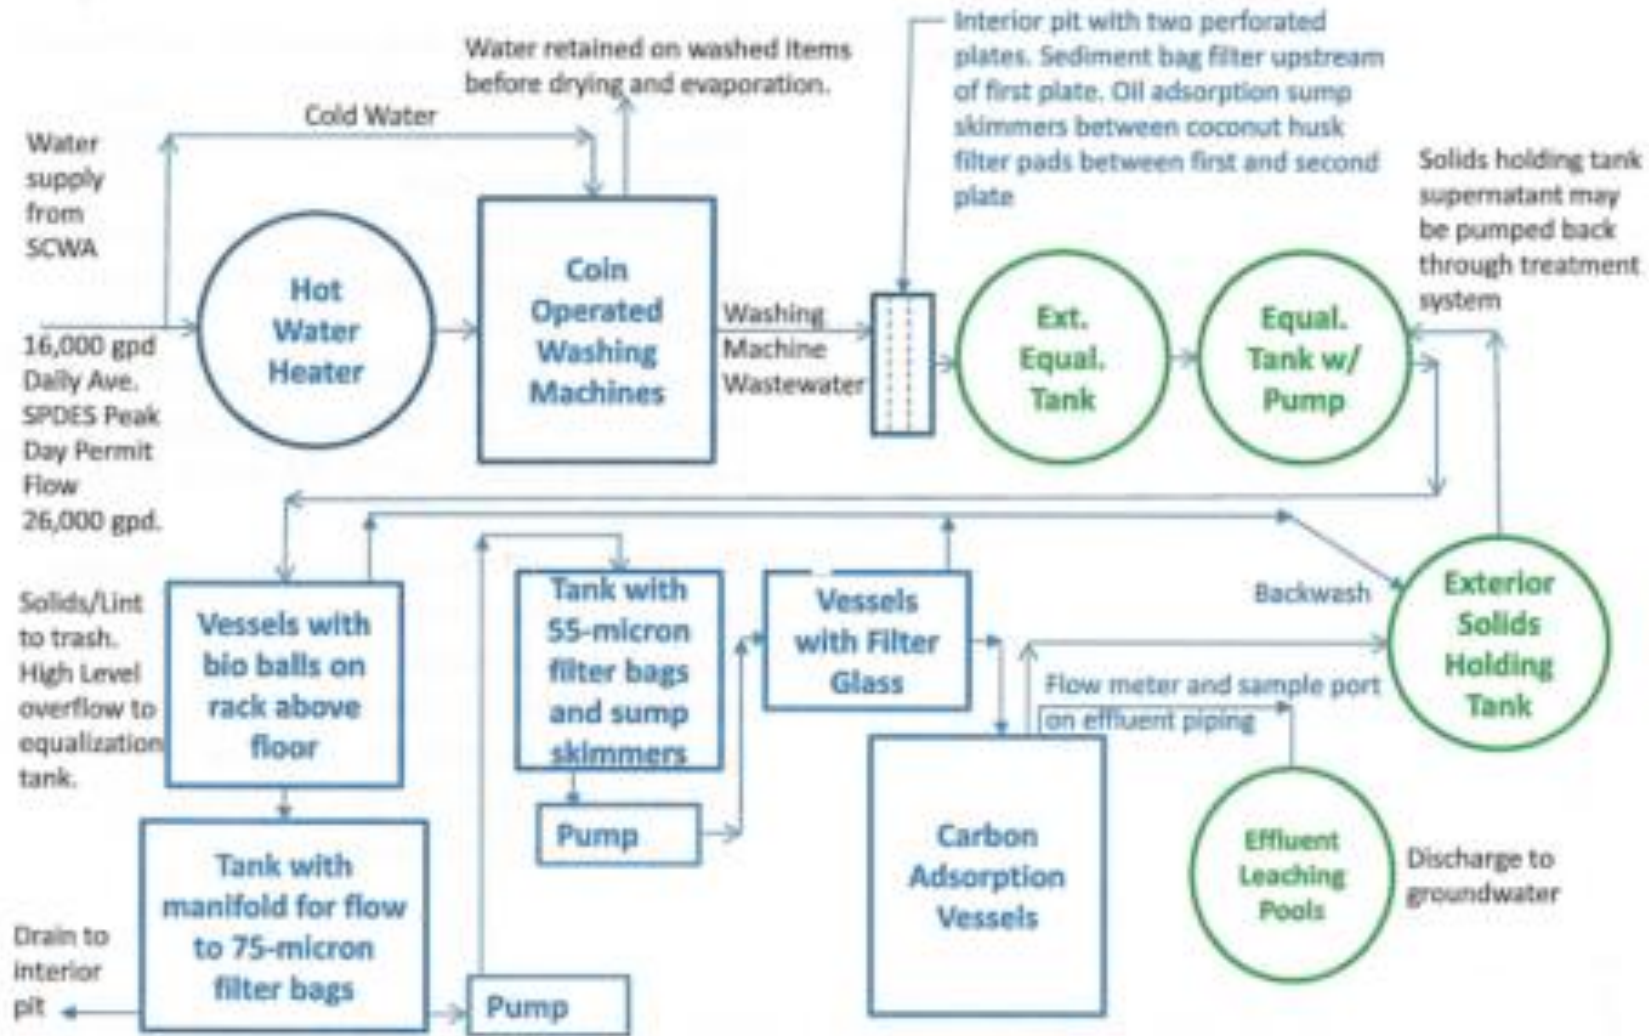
Water supply from SCWA

Cold Water

Water retained on washed items before drying and evaporation.

Interior pit with two perforated plates. Sediment bag filter upstream of first plate. Oil adsorption sump skimmers between coconut husk filter pads between first and second plate

Solids holding tank supernatant may be pumped back through treatment system

16,000 gpd Daily Ave. SPDES Peak Day Permit Flow 26,000 gpd.

Hot Water Heater

Coin Operated Washing Machines

Washing Machine Wastewater

Ext. Equal. Tank

Equal. Tank w/ Pump

Solids/Lint to trash. High Level overflow to equalization tank.

Vessels with bio balls on rack above floor

Tank with 55-micron filter bags and sump skimmers

Vessels with Filter Glass

Backwash

Exterior Solids Holding Tank

Flow meter and sample port on effluent piping

Pump

Tank with manifold for flow to 75-micron filter bags

Carbon Adsorption Vessels

Effluent Leaching Pools

Discharge to groundwater

Drain to interior pit

Pump